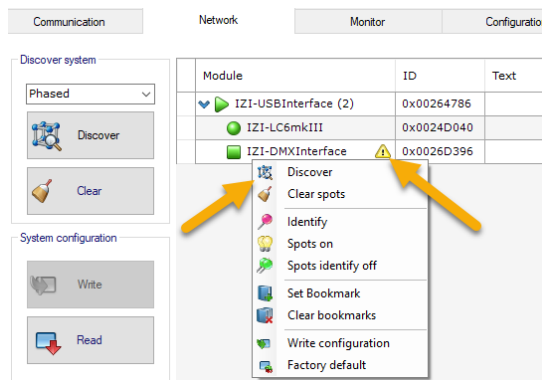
Communication | Network | Monitor | Configuratio

Discover system

Phased

Discover

Clear

System configuration

Write

Read

| Module | ID | Text |
|---|---|---|
| IZI-USBInterface (2) | 0x00264786 | |
| IZI-LC6mkIII | 0x0024D040 | |
| IZI-DMXInterface | 0x0026D396 | |

Discover
Clear spots
Identify
Spots on
Spots identify off
Set Bookmark
Clear bookmarks
Write configuration
Factory default